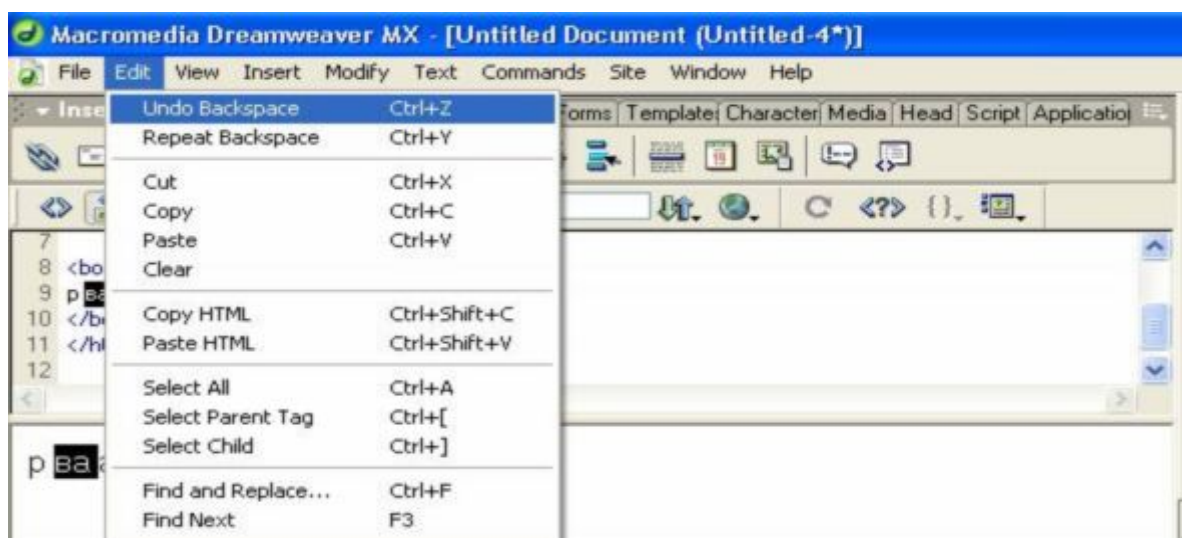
Macromedia Dreamweaver MX - [Untitled Document (Untitled-4*)]

File Edit View Insert Modify Text Commands Site Window Help

Inse

Forms Template Character Media Head Script Applicatio

| | |
|---|---|
| Undo Backspace | Ctrl+Z |
| Repeat Backspace | Ctrl+Y |
| Cut | Ctrl+X |
| Copy | Ctrl+C |
| Paste | Ctrl+V |
| Clear | |
| Copy HTML | Ctrl+Shift+C |
| Paste HTML | Ctrl+Shift+V |
| Select All | Ctrl+A |
| Select Parent Tag | Ctrl+[ |
| Select Child | Ctrl+] |
| Find and Replace... | Ctrl+F |
| Find Next | F3 |

7
8 <bo
9 p ba
10 </b
11 </h
12

p ba